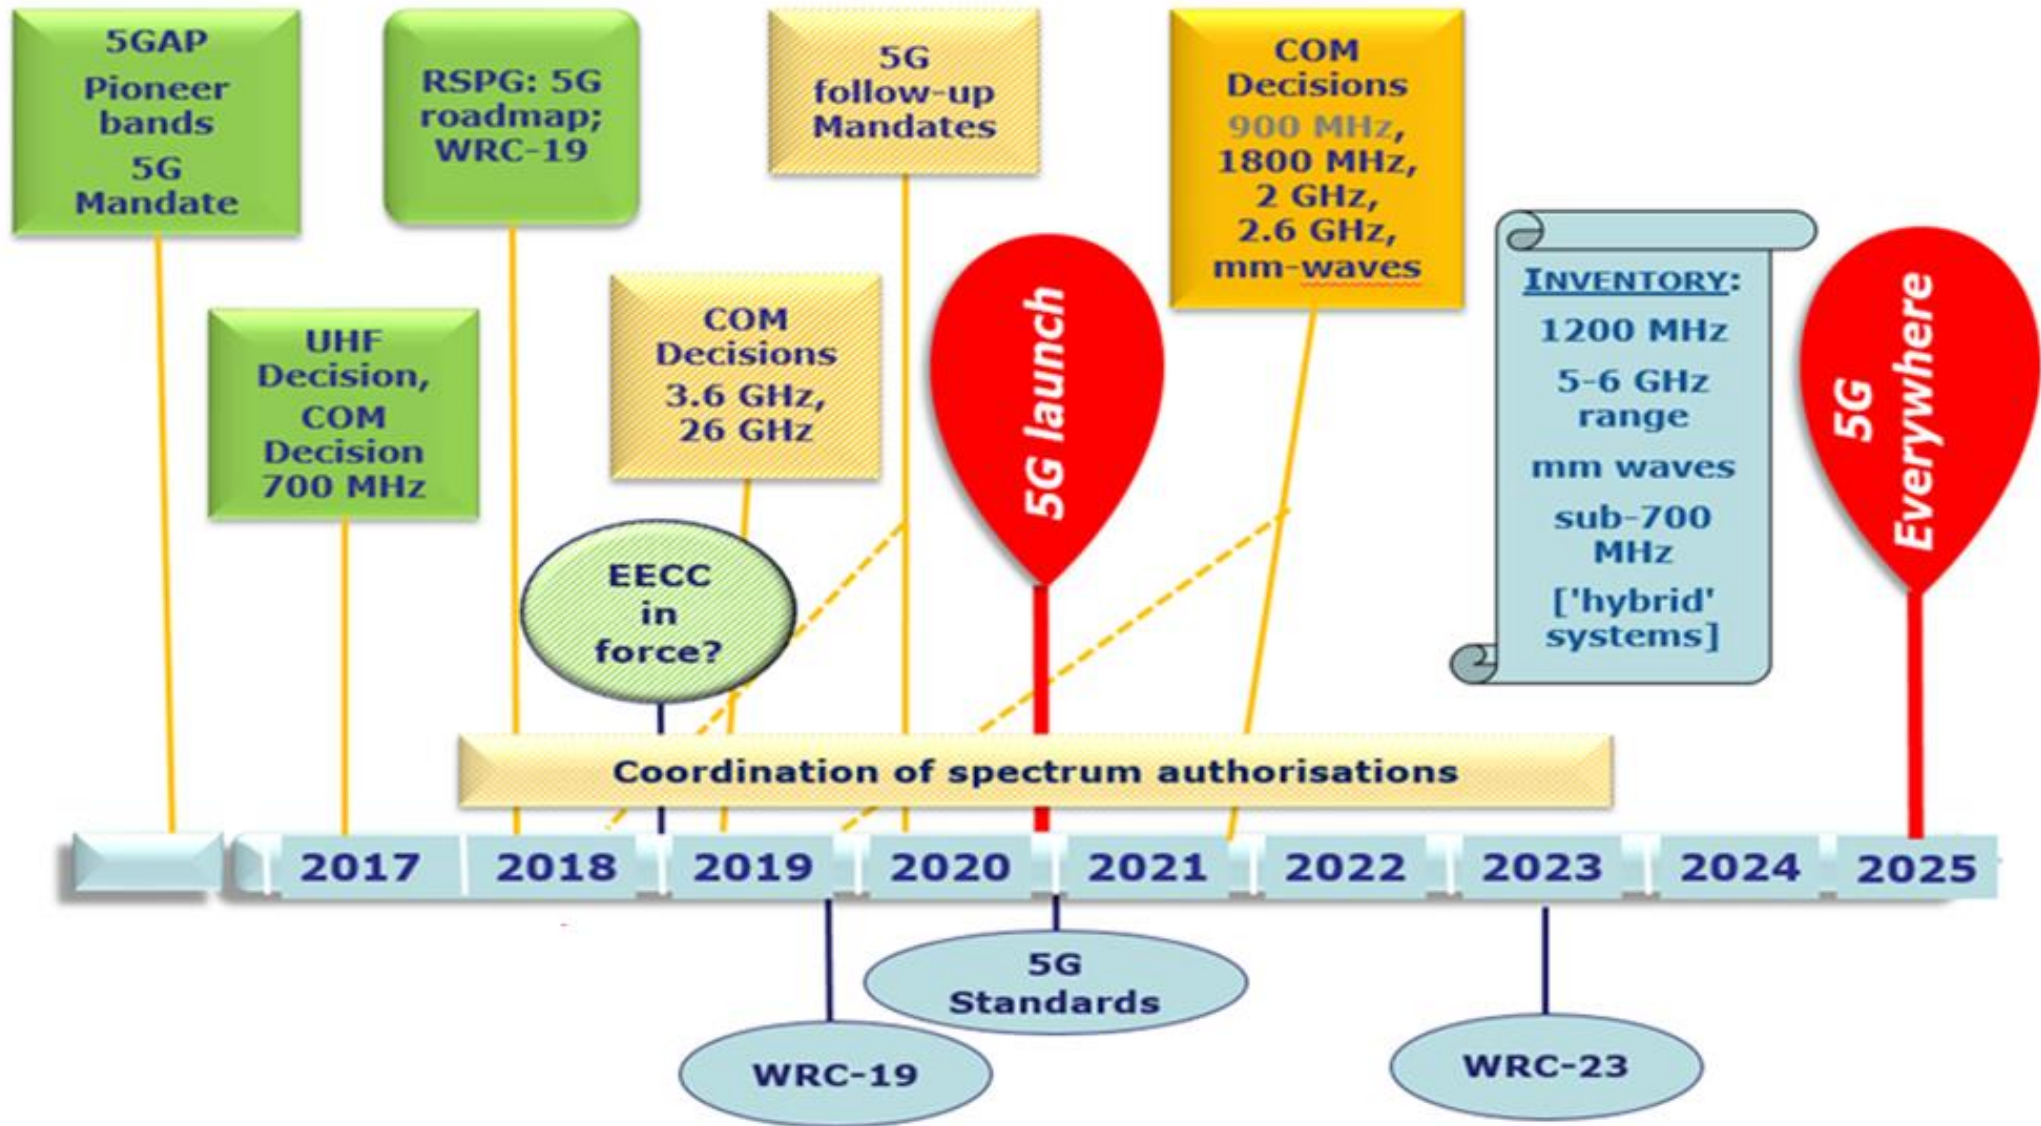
5GAP
Pioneer bands
5G Mandate

RSPG: 5G roadmap; WRC-19

5G follow-up Mandates

COM Decisions
900 MHz, 1800 MHz, 2 GHz, 2.6 GHz, mm-waves

UHF Decision, COM Decision 700 MHz

COM Decisions 3.6 GHz, 26 GHz

5G launch

INVENTORY:
1200 MHz
5-6 GHz range
mm waves
sub-700 MHz
['hybrid' systems]

5G Everywhere

EECC in force?

Coordination of spectrum authorisations

2017 2018 2019 2020 2021 2022 2023 2024 2025

5G Standards

WRC-19

WRC-23